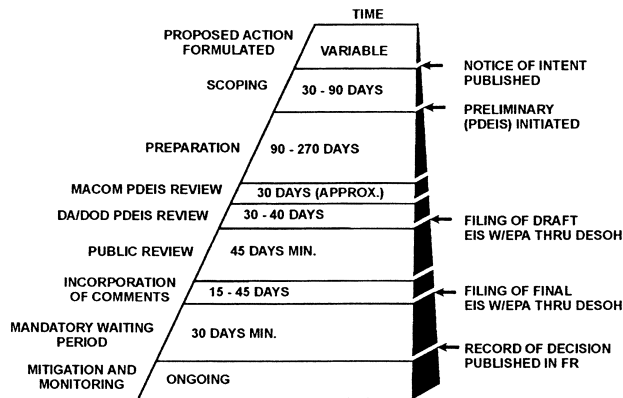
TIME

PROPOSED ACTION FORMULATED | VARIABLE

SCOPING | 30 - 90 DAYS

PREPARATION | 90 - 270 DAYS

MACOM PDEIS REVIEW | 30 DAYS (APPROX.)

DA/DOD PDEIS REVIEW | 30 - 40 DAYS

PUBLIC REVIEW | 45 DAYS MIN.

INCORPORATION OF COMMENTS | 15 - 45 DAYS

MANDATORY WAITING PERIOD | 30 DAYS MIN.

MITIGATION AND MONITORING | ONGOING

NOTICE OF INTENT PUBLISHED

PRELIMINARY (PDEIS) INITIATED

FILING OF DRAFT EIS W/EPA THRU DESOH

FILING OF FINAL EIS W/EPA THRU DESOH

RECORD OF DECISION PUBLISHED IN FR